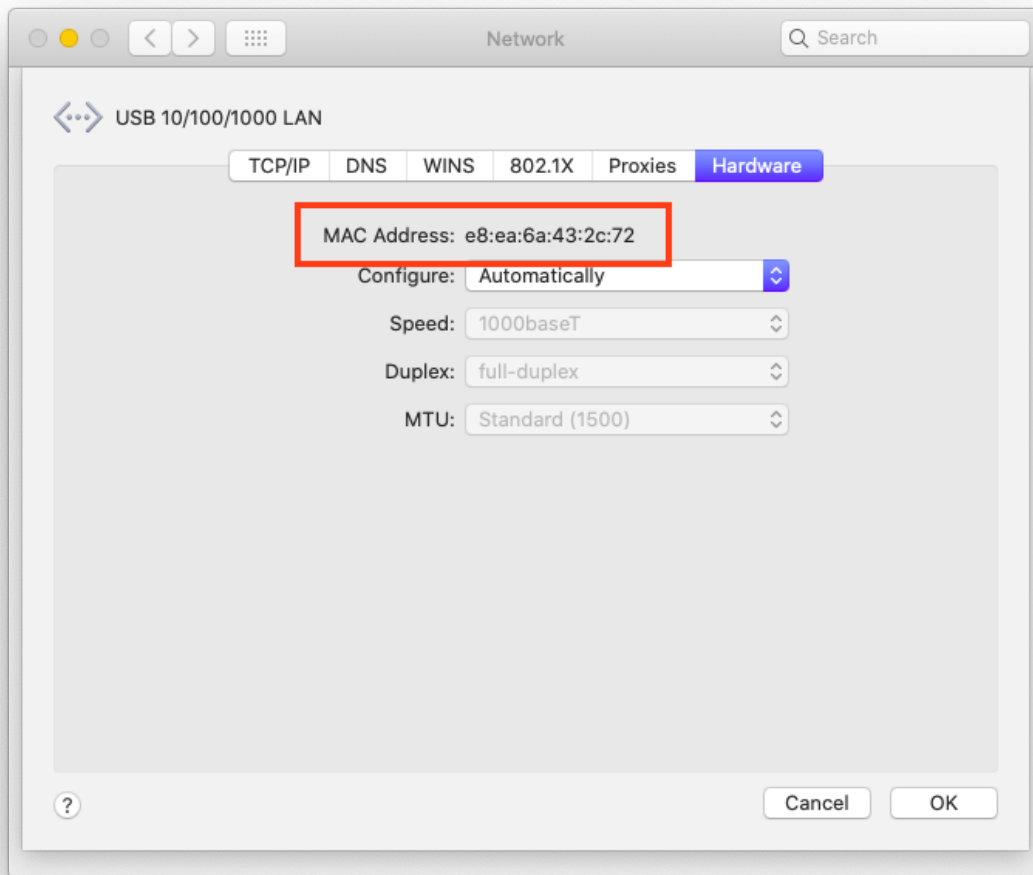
Network

Search

USB 10/100/1000 LAN

TCP/IP DNS WINS 802.1X Proxies Hardware

MAC Address: e8:ea:6a:43:2c:72

Configure: Automatically

Speed: 1000baseT

Duplex: full-duplex

MTU: Standard (1500)

?

Cancel OK